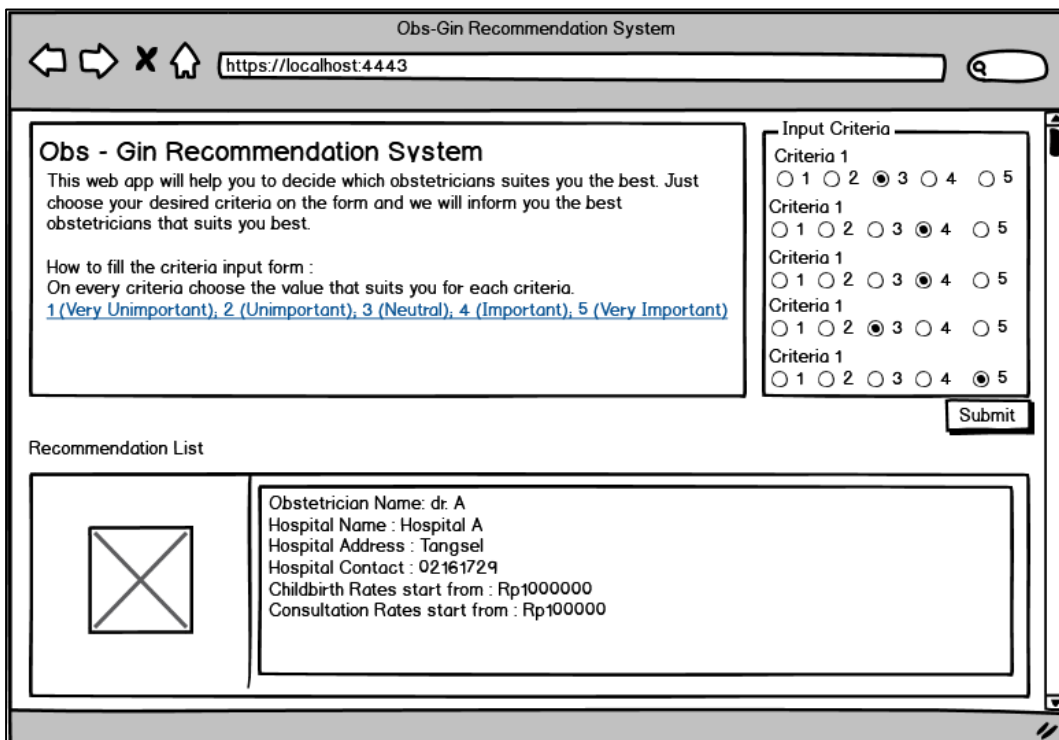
Obs-Gin Recommendation System

https://localhost:4443

Obs - Gin Recommendation System

This web app will help you to decide which obstetricians suites you the best. Just choose your desired criteria on the form and we will inform you the best obstetricians that suits you best.

How to fill the criteria input form :
On every criteria choose the value that suits you for each criteria.
1 (Very Unimportant), 2 (Unimportant), 3 (Neutral), 4 (Important), 5 (Very Important)

Input Criteria
Criteria 1
1 2 3 4 5
Criteria 1
1 2 3 4 5
Criteria 1
1 2 3 4 5
Criteria 1
1 2 3 4 5
Criteria 1
1 2 3 4 5

Submit

Recommendation List

Obstetrician Name: dr. A
Hospital Name : Hospital A
Hospital Address : Tangsel
Hospital Contact : 02161729
Childbirth Rates start from : Rp1000000
Consultation Rates start from : Rp100000